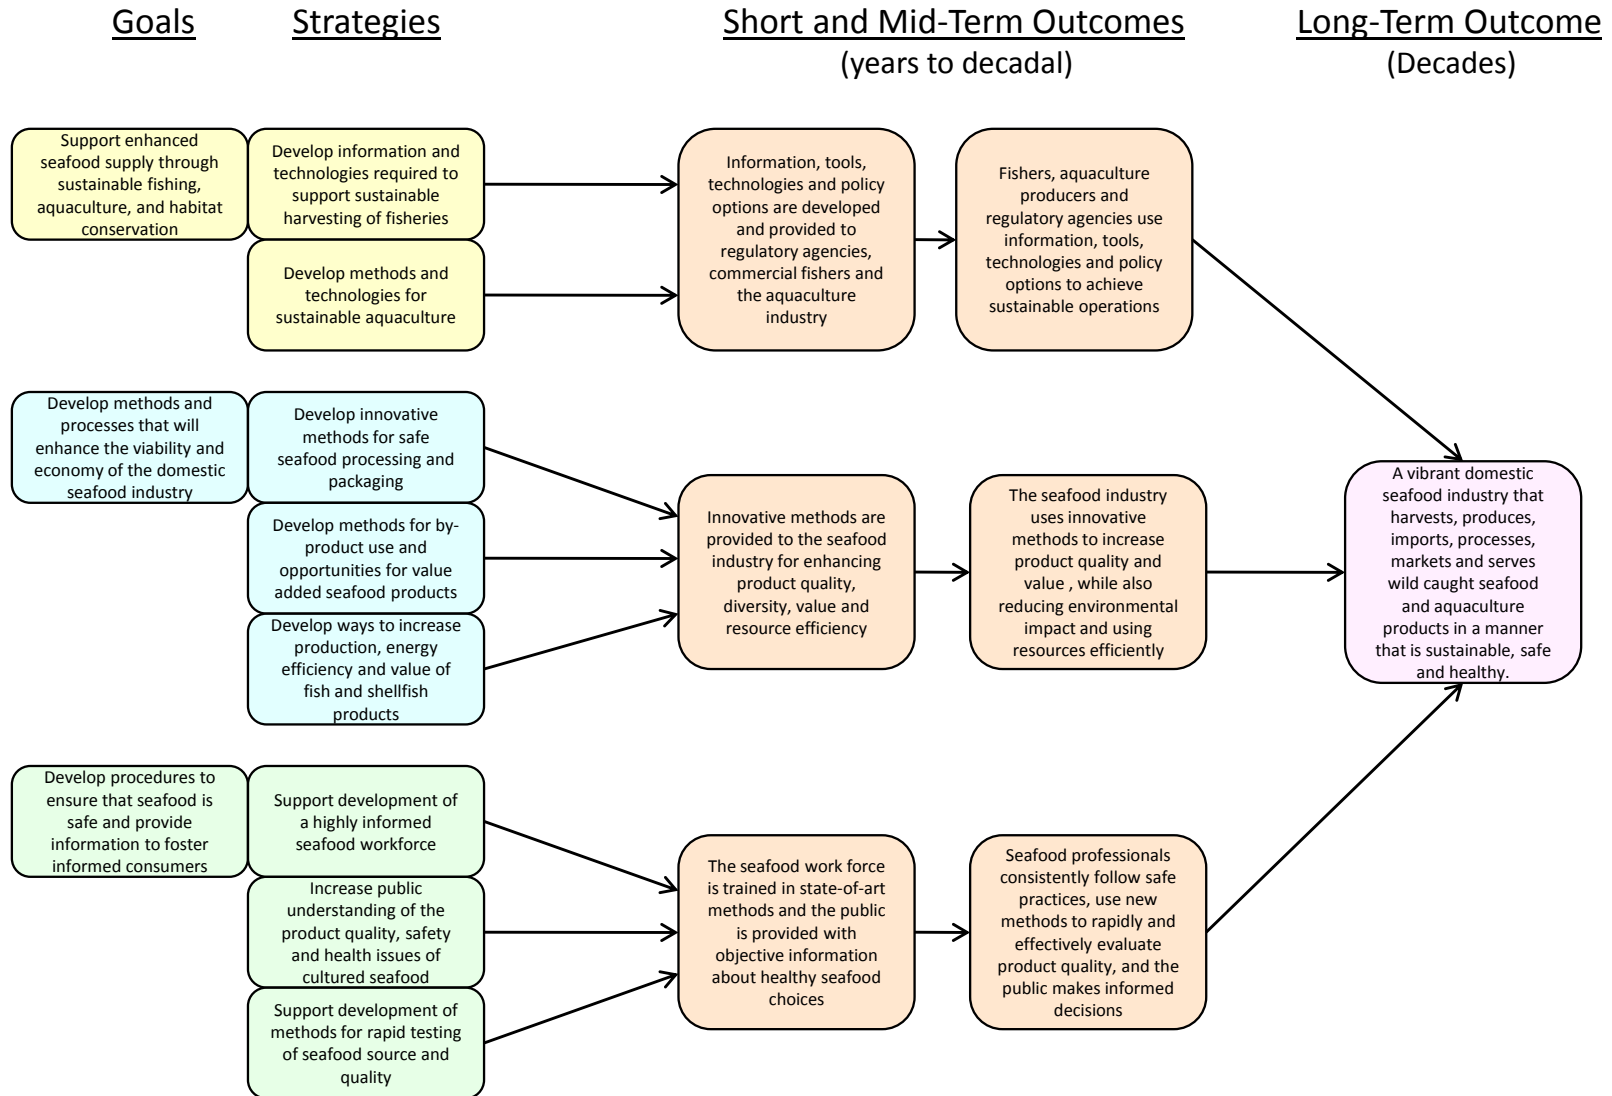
Goals

Strategies

Short and Mid-Term Outcomes
(years to decadal)

Long-Term Outcome
(Decades)

Support enhanced seafood supply through sustainable fishing, aquaculture, and habitat conservation

Develop information and technologies required to support sustainable harvesting of fisheries

Develop methods and technologies for sustainable aquaculture

Information, tools, technologies and policy options are developed and provided to regulatory agencies, commercial fishers and the aquaculture industry

Fishers, aquaculture producers and regulatory agencies use information, tools, technologies and policy options to achieve sustainable operations

Develop methods and processes that will enhance the viability and economy of the domestic seafood industry

Develop innovative methods for safe seafood processing and packaging

Develop methods for by-product use and opportunities for value added seafood products

Develop ways to increase production, energy efficiency and value of fish and shellfish products

Innovative methods are provided to the seafood industry for enhancing product quality, diversity, value and resource efficiency

The seafood industry uses innovative methods to increase product quality and value , while also reducing environmental impact and using resources efficiently

A vibrant domestic seafood industry that harvests, produces, imports, processes, markets and serves wild caught seafood and aquaculture products in a manner that is sustainable, safe and healthy.

Develop procedures to ensure that seafood is safe and provide information to foster informed consumers

Support development of a highly informed seafood workforce

Increase public understanding of the product quality, safety and health issues of cultured seafood

Support development of methods for rapid testing of seafood source and quality

The seafood work force is trained in state-of-art methods and the public is provided with objective information about healthy seafood choices

Seafood professionals consistently follow safe practices, use new methods to rapidly and effectively evaluate product quality, and the public makes informed decisions